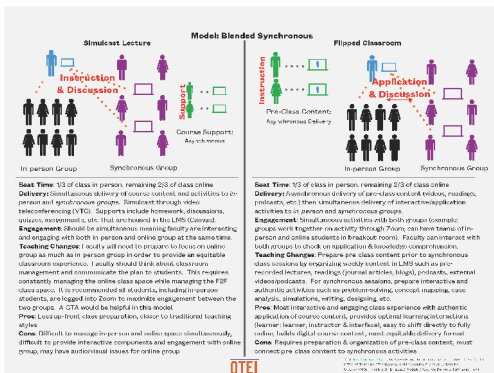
Model: Blended Synchronous

Simulcast Lecture

Instruction & Discussion

Support

Course Support: Asynchronous

In-person Group

Synchronous Group

Flipped Classroom

Instruction

Application & Discussion

Pre-Class Content: Asynchronous Delivery

In-person Group

Synchronous Group

Seat Time: 1/3 of class in person, remaining 2/3 of class online
Delivery: Simultaneous delivery of course content and activities to in-person and synchronous groups. Simulcast through video teleconferencing (VTC). Supports include homework, discussions, quizzes, assignments, etc. that are housed in the LMS (Canvas).
Engagement: Should be simultaneous meaning faculty are interacting and engaging with both in person and online group at the same time.
Teaching Changes: Faculty will need to prepare to focus on online group as much as in person group in order to provide an equitable classroom experience. Faculty should think about classroom management and communicate the plan to students. This requires constantly managing the online class space while managing the F2F class space. It is recommended all students, including in-person students, are logged into Zoom to maximize engagement between the two groups. A GTA would be helpful in this model.
Pros: Less up-front class preparation, closer to traditional teaching styles
Cons: Difficult to manage in-person and online space simultaneously, difficult to provide interactive components and engagement with online group, may have audio/visual issues for online group

Seat Time: 1/3 of class in person, remaining 2/3 of class online
Delivery: Asynchronous delivery of pre-class content (videos, readings, podcasts, etc.) then simultaneous delivery of interactive/application activities to in person and synchronous groups.
Engagement: Simultaneous activities with both groups (example: groups work together on activity through Zoom, can have teams of in-person and online students in breakout rooms). Faculty can interact with both groups to check on application & knowledge comprehension.
Teaching Changes: Prepare pre-class content prior to synchronous class sessions by organizing weekly content in LMS such as pre-recorded lectures, readings (journal articles, blogs), podcasts, external videos/podcasts. For synchronous sessions, prepare interactive and authentic activities such as problem solving, concept mapping, case analysis, simulations, writing, designing, etc.
Pros: Most interactive and engaging class experience with authentic application of course content, provides optimal learning interactions (learner-learner, instructor & interface), easy to shift directly to fully online, builds digital course content, reach application delivery format
Cons: Requires preparation & organization of pre-class content, must connect pre-class content to synchronous activities

OTEI